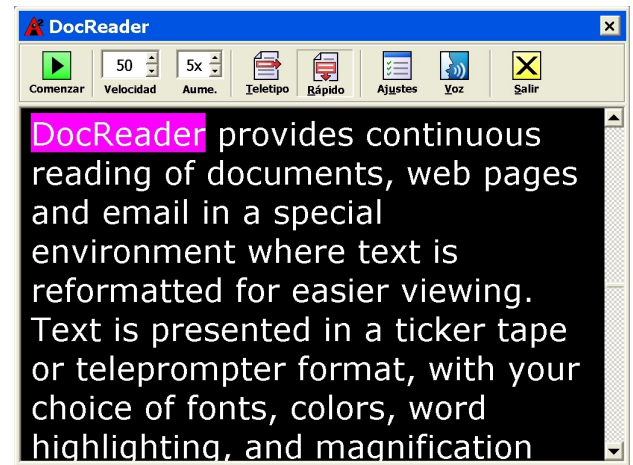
DocReader

Comenzar | 50 Velocidad | 5x Aume. | Teletipo | Rápido | Ajustes | Voz | Salir

DocReader provides continuous reading of documents, web pages and email in a special environment where text is reformatted for easier viewing. Text is presented in a ticker tape or teleprompter format, with your choice of fonts, colors, word highlighting, and magnification